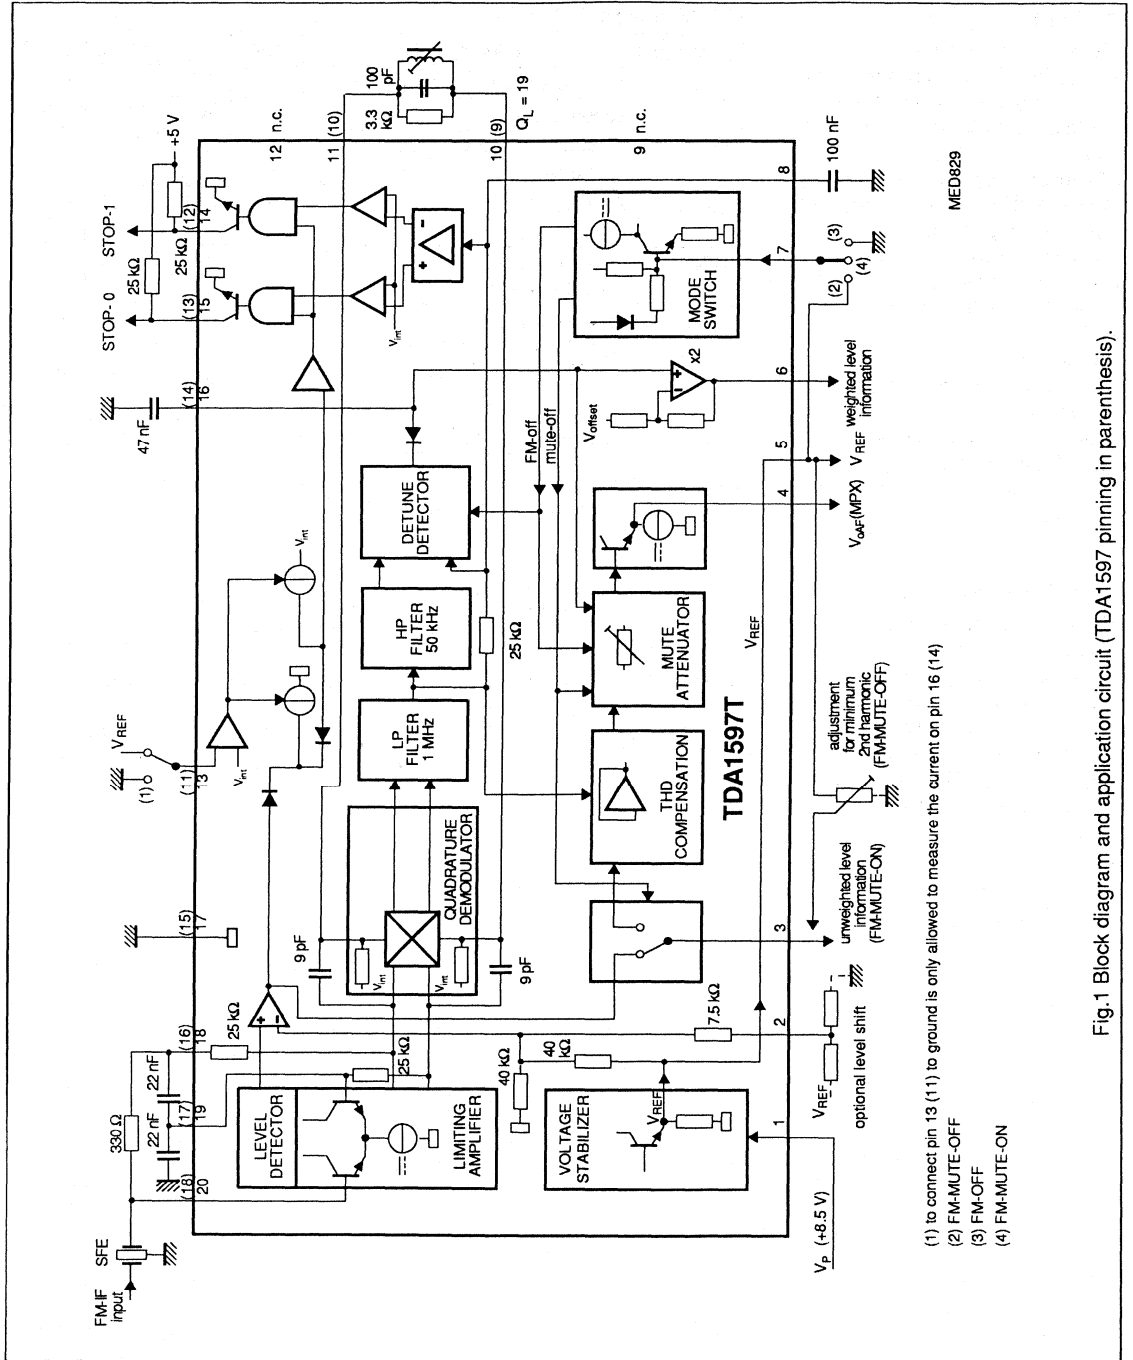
FM-IF input
SFE
330 Ω
22 nF
22 nF
(18)
20
(17)
19
(16)
18
25 kΩ
25 kΩ
(15)
17
9 pF
9 pF
(1)
(11)
13
$V_{REF}$
$V_{int}$
$V_{int}$
47 nF
(14)
16
STOP- 0
(13)
15
25 kΩ
STOP-1
(12)
14
25 kΩ
+5 V
12
n.c.
11
(10)
100 pF
3.3 kΩ
10
(9)
$Q_L = 19$
9
n.c.
8
100 nF
$V_{int}$
LEVEL DETECTOR
LIMITING AMPLIFIER
$V_{int}$
$V_{int}$
QUADRATURE DEMODULATOR
LP FILTER 1 MHz
HP FILTER 50 kHz
DETUNE DETECTOR
25 kΩ
FM-off
mute-off
$V_{offset}$
x2
MODE SWITCH
VOLTAGE STABILIZER
$V_{REF}$
40 kΩ
40 kΩ
7.5 kΩ
THD COMPENSATION
TDA1597T
MUTE ATTENUATOR
$V_{REF}$
1
2
3
4
5
6
7
(2)
(3)
(4)
$V_P$ (+8.5 V)
$V_{REF}$
optional level shift
unweighted level information (FM-MUTE-ON)
adjustment for minimum 2nd harmonic (FM-MUTE-OFF)
$V_{oAF}$(MPX)
$V_{REF}$
weighted level information
MED829

(1) to connect pin 13 (11) to ground is only allowed to measure the current on pin 16 (14)
(2) FM-MUTE-OFF
(3) FM-OFF
(4) FM-MUTE-ON

Fig.1 Block diagram and application circuit (TDA1597 pinning in parenthesis).